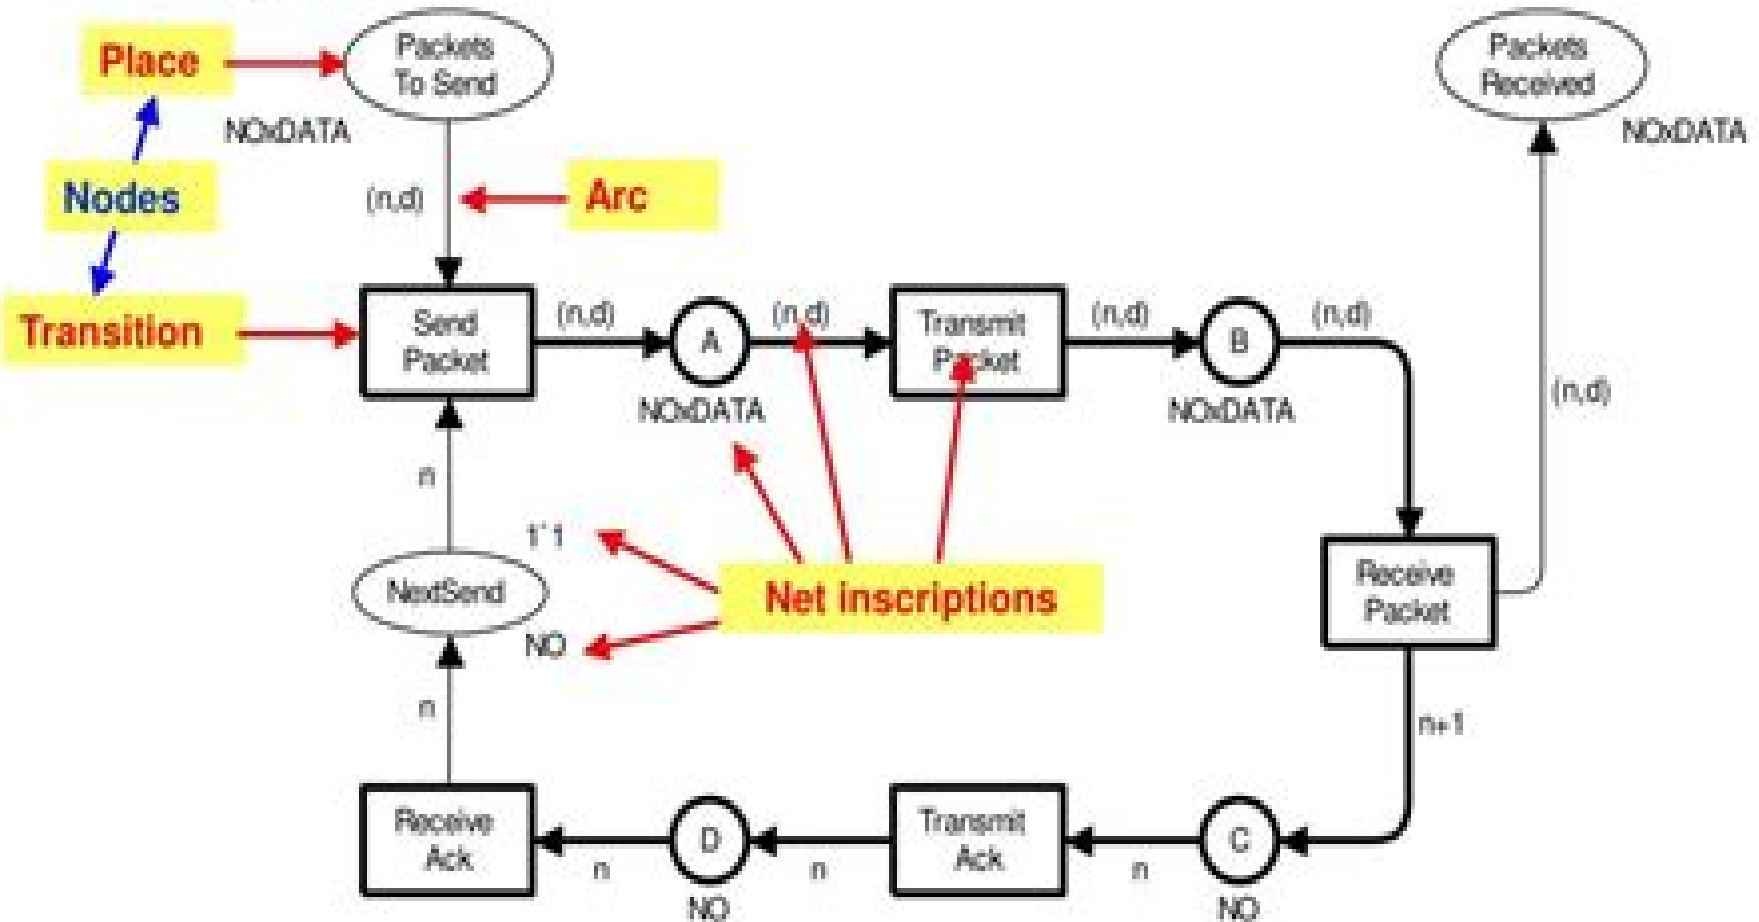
Place

Packets To Send

NOxDATA

Nodes

(n,d)

Arc

Transition

Send Packet

(n,d)

A

(n,d)

Transmit Packet

(n,d)

B

(n,d)

NOxDATA

NOxDATA

Packets Received

NOxDATA

(n,d)

n

1`1

NextSend

Net inscriptions

NO

Receive Packet

n

n+1

Receive Ack

n

D

n

Transmit Ack

n

C

NO

NO